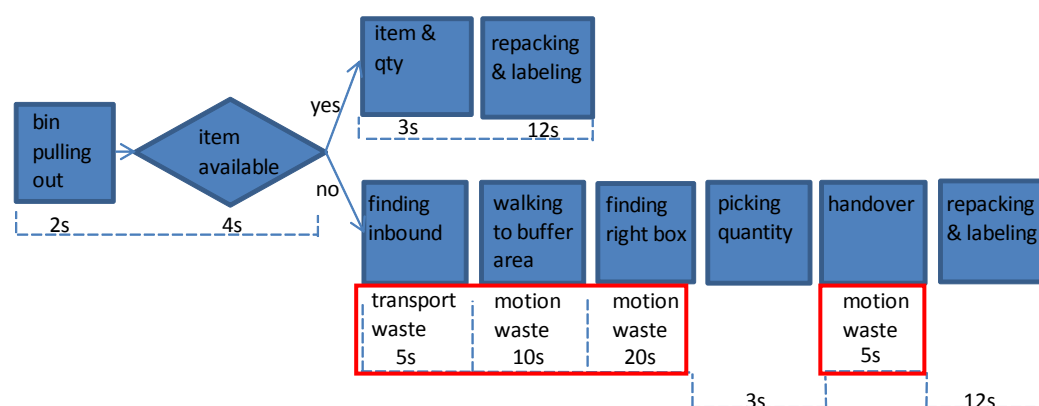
bin pulling out

item available

yes

no

2s

4s

item & qty

repacking & labeling

3s

12s

finding inbound

walking to buffer area

finding right box

picking quantity

handover

repacking & labeling

transport waste 5s

motion waste 10s

motion waste 20s

motion waste 5s

3s

12s